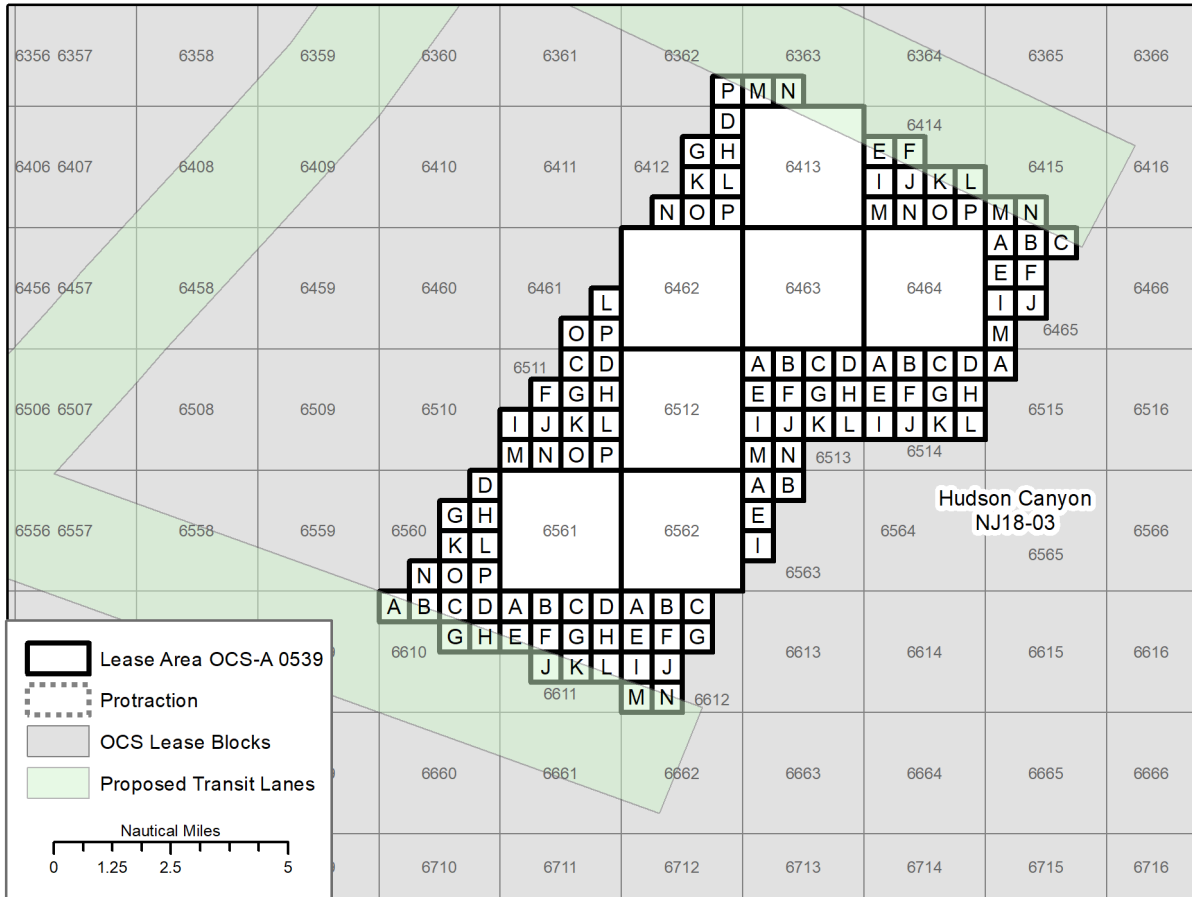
6356 6357 6358 6359 6360 6361 6362 6363 6364 6365 6366

P M N

D 6414

G H 6413 E F

6406 6407 6408 6409 6410 6411 6412 K L I J K L 6415 6416

N O P M N O P M N

A B C

6456 6457 6458 6459 6460 6461 6462 6463 6464 E F 6466

L I J

O P M 6465

6511 C D A B C D A B C D A

F G H E F G H E F G H

6506 6507 6508 6509 6510 I J K L 6512 I J K L I J K L 6515 6516

M N O P M N 6513 6514

D A B

Hudson Canyon NJ18-03

G H E

6556 6557 6558 6559 6560 K L 6561 6562 I 6564 6566

N O P 6563 6565

A B C D A B C D A B C

G H E F G H E F G

6610 6613 6614 6615 6616

J K L I J

6611

M N 6612

6660 6661 6662 6663 6664 6665 6666

6710 6711 6712 6713 6714 6715 6716

Lease Area OCS-A 0539

Protraction

OCS Lease Blocks

Proposed Transit Lanes

Nautical Miles

0 1.25 2.5 5